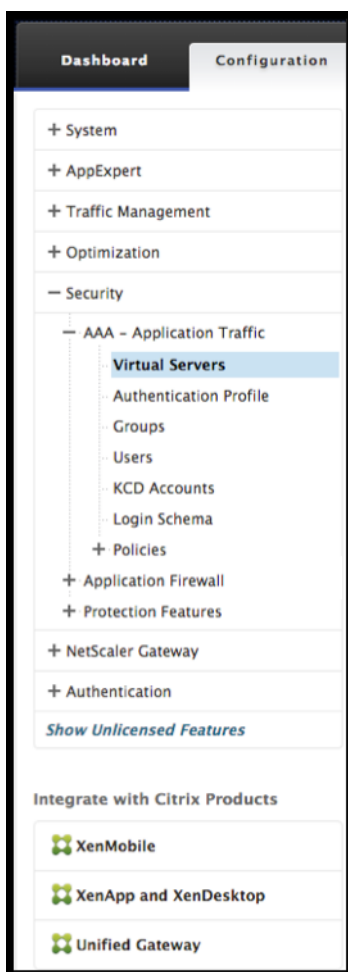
Dashboard
Configuration

+ System
+ AppExpert
+ Traffic Management
+ Optimization
− Security
− AAA - Application Traffic
Virtual Servers
Authentication Profile
Groups
Users
KCD Accounts
Login Schema
+ Policies
+ Application Firewall
+ Protection Features
+ NetScaler Gateway
+ Authentication
Show Unlicensed Features

Integrate with Citrix Products
XenMobile
XenApp and XenDesktop
Unified Gateway